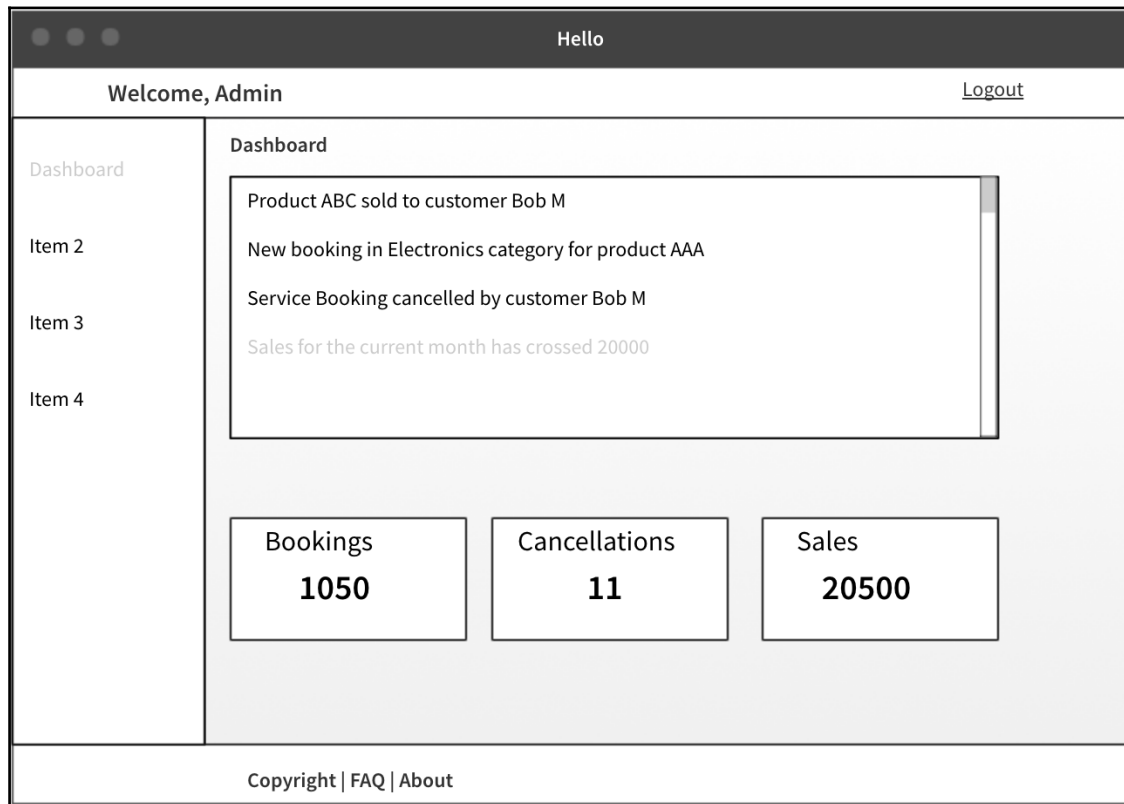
Hello

Welcome, Admin

Logout

Dashboard

Item 2

Item 3

Item 4

Dashboard

Product ABC sold to customer Bob M

New booking in Electronics category for product AAA

Service Booking cancelled by customer Bob M

Sales for the current month has crossed 20000

Bookings
1050

Cancellations
11

Sales
20500

Copyright | FAQ | About